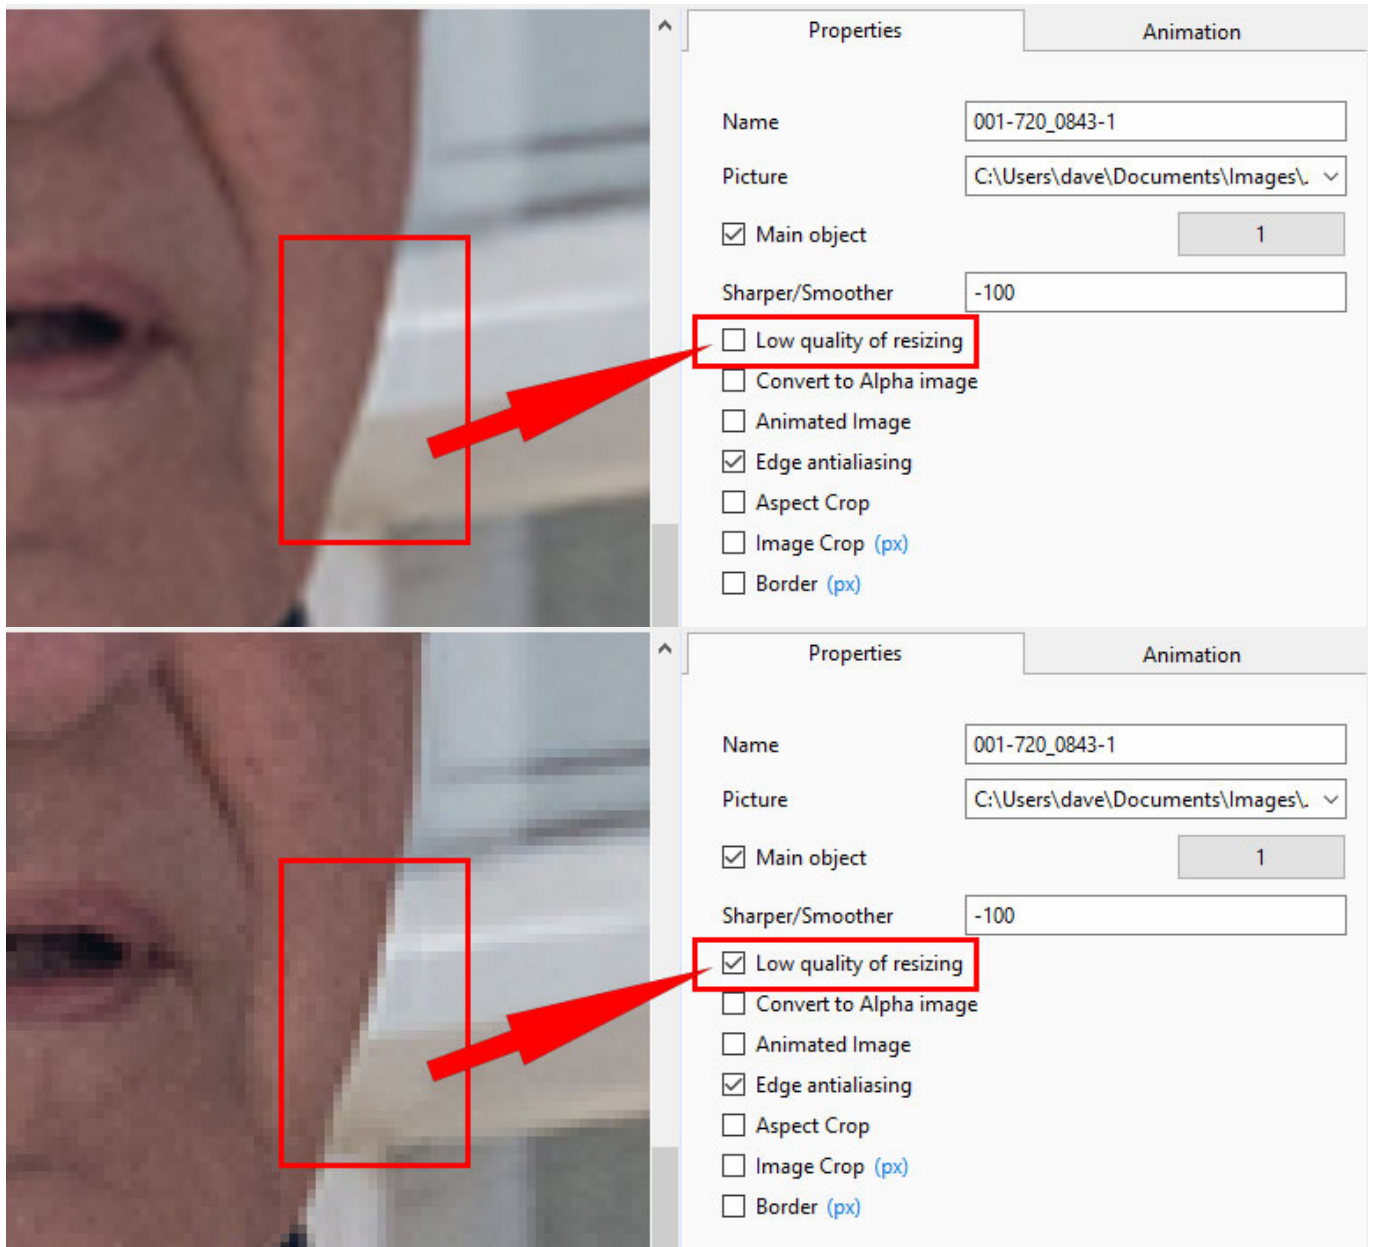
Properties
Animation

Name 001-720_0843-1
Picture C:\Users\dave\Documents\Images\.
Main object 1
Sharper/Smoother -100
Low quality of resizing
Convert to Alpha image
Animated Image
Edge antialiasing
Aspect Crop
Image Crop (px)
Border (px)

Properties
Animation

Name 001-720_0843-1
Picture C:\Users\dave\Documents\Images\.
Main object 1
Sharper/Smoother -100
Low quality of resizing
Convert to Alpha image
Animated Image
Edge antialiasing
Aspect Crop
Image Crop (px)
Border (px)